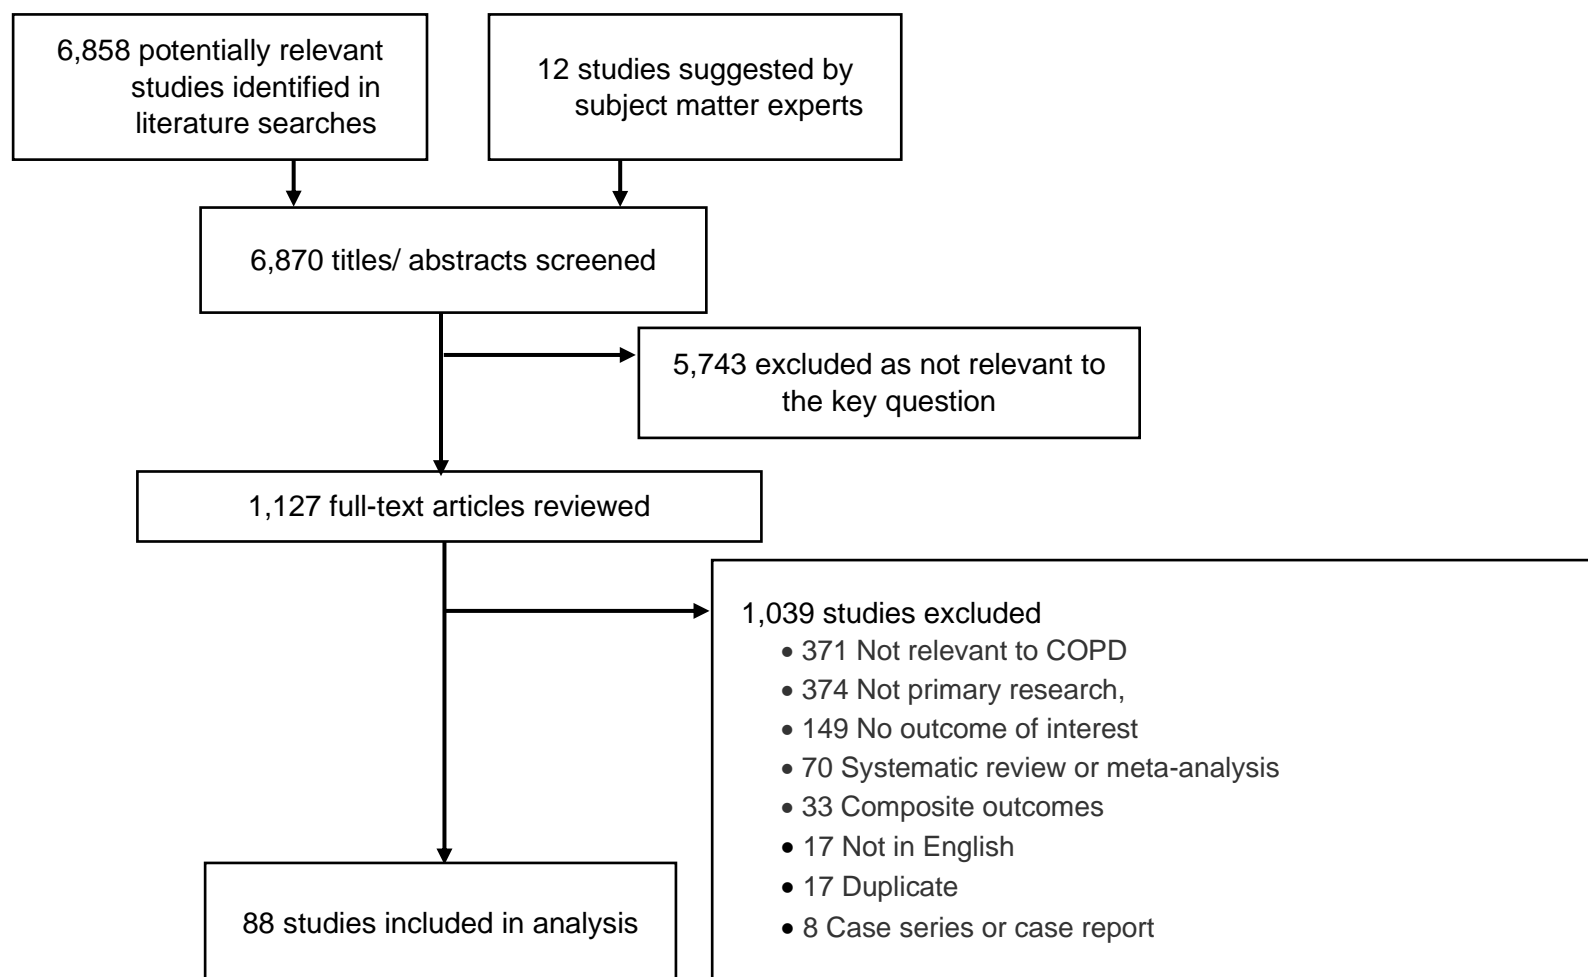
6,858 potentially relevant studies identified in literature searches

12 studies suggested by subject matter experts

6,870 titles/ abstracts screened

5,743 excluded as not relevant to the key question

1,127 full-text articles reviewed

1,039 studies excluded
- 371 Not relevant to COPD
- 374 Not primary research,
- 149 No outcome of interest
- 70 Systematic review or meta-analysis
- 33 Composite outcomes
- 17 Not in English
- 17 Duplicate
- 8 Case series or case report

88 studies included in analysis